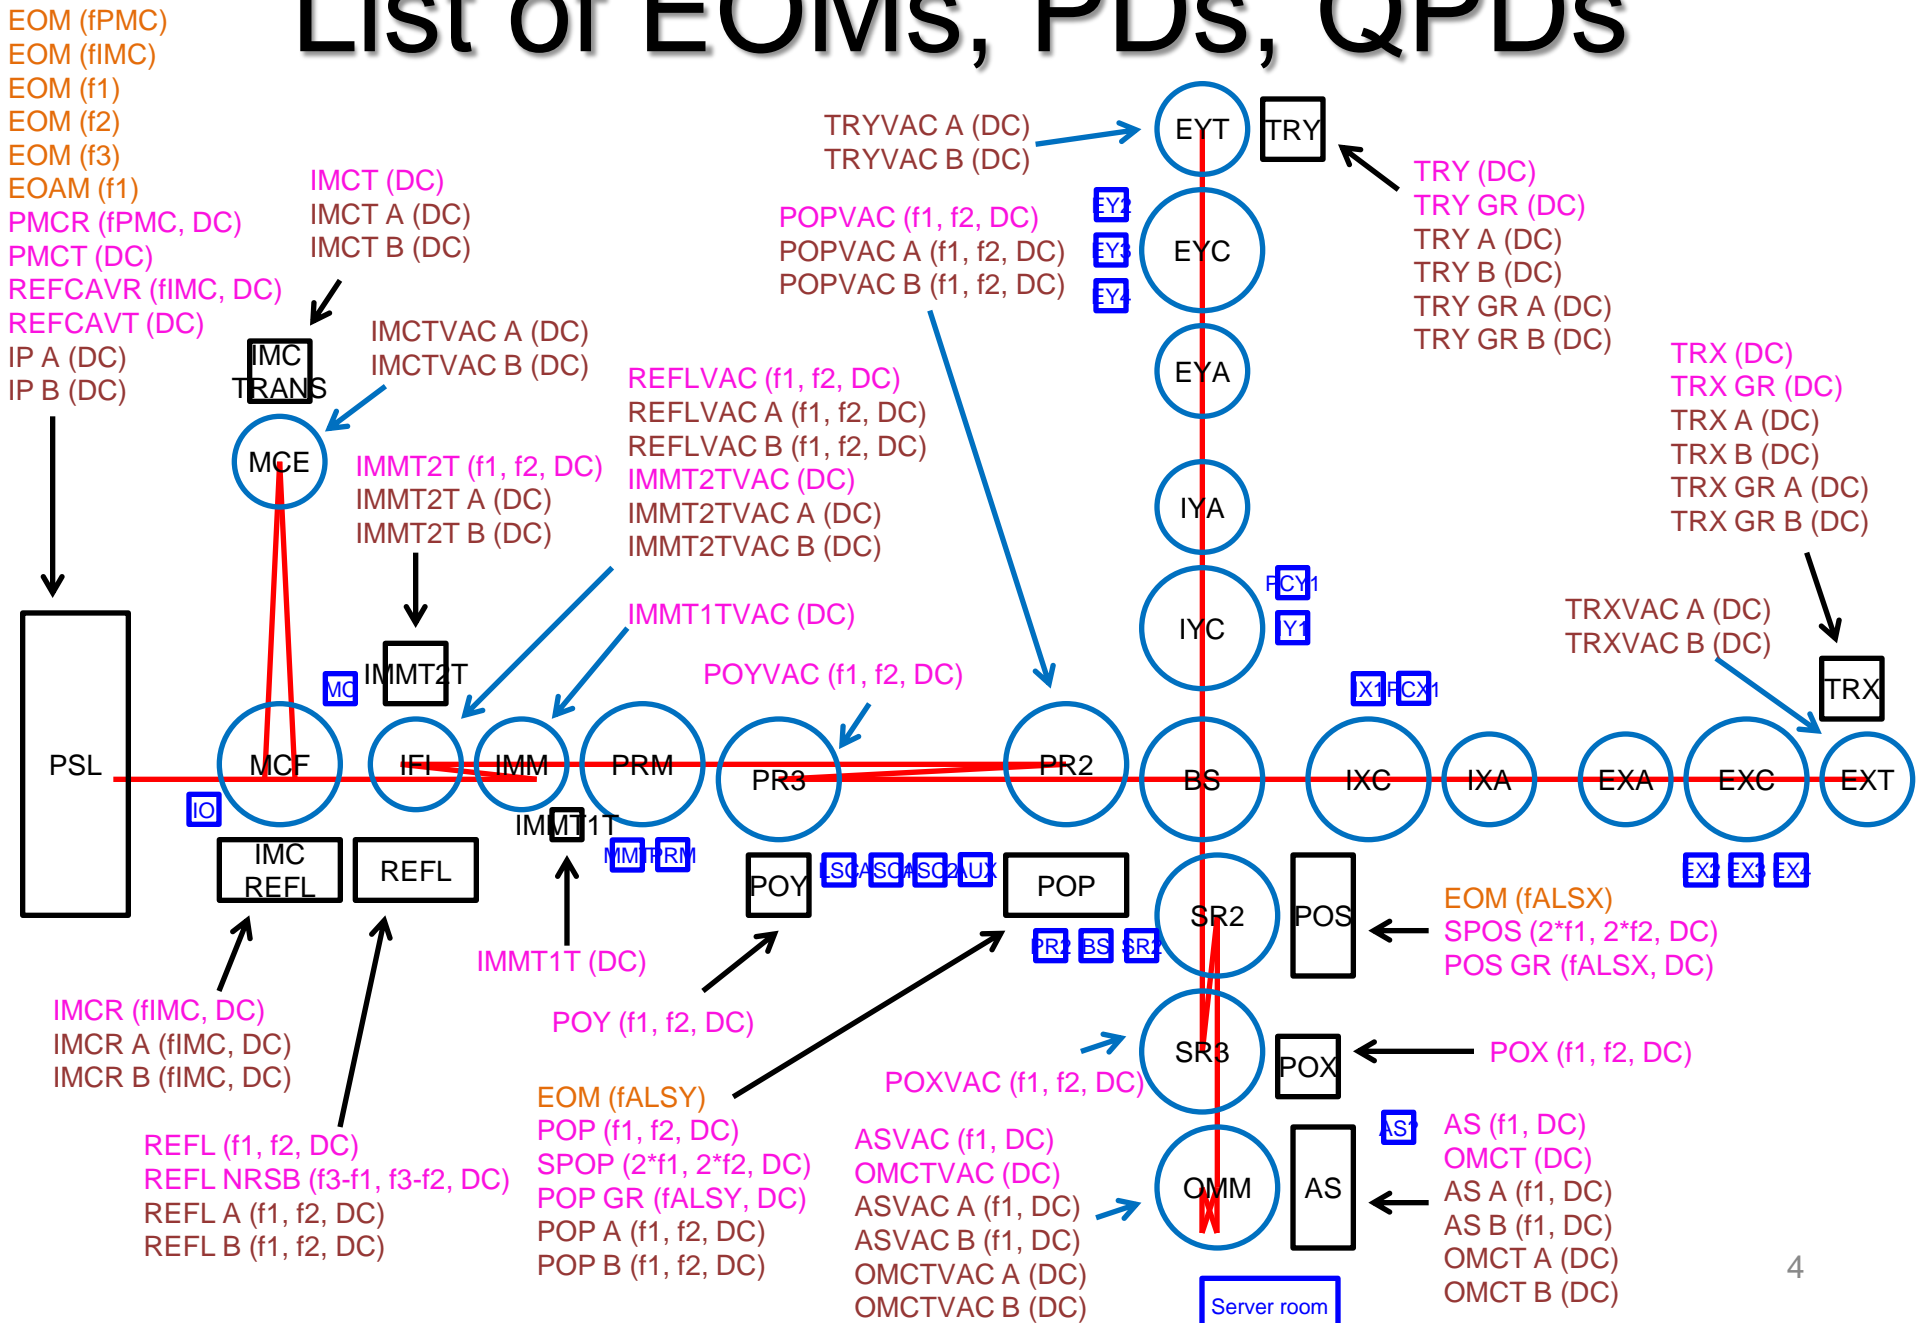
List of EOMs, PDs, QPDs

EOM (fPMC)
EOM (fIMC)
EOM (f1)
EOM (f2)
EOM (f3)
EOAM (f1)
PMCR (fPMC, DC)
PMCT (DC)
REFCAVR (fIMC, DC)
REFCAVT (DC)
IP A (DC)
IP B (DC)

IMCT (DC)
IMCT A (DC)
IMCT B (DC)

IMC TRANS

IMCTVAC A (DC)
IMCTVAC B (DC)

MCE

IMMT2T (f1, f2, DC)
IMMT2T A (DC)
IMMT2T B (DC)

TRYVAC A (DC)
TRYVAC B (DC)

POPVAC (f1, f2, DC)
POPVAC A (f1, f2, DC)
POPVAC B (f1, f2, DC)

REFLVAC (f1, f2, DC)
REFLVAC A (f1, f2, DC)
REFLVAC B (f1, f2, DC)
IMMT2TVAC (DC)
IMMT2TVAC A (DC)
IMMT2TVAC B (DC)

IMMT1TVAC (DC)

POYVAC (f1, f2, DC)

EYT
TRY
EY2
EY3
EY4
EYC
EYA
IYA
IYC
PCY1
Y1

TRY (DC)
TRY GR (DC)
TRY A (DC)
TRY B (DC)
TRY GR A (DC)
TRY GR B (DC)

TRX (DC)
TRX GR (DC)
TRX A (DC)
TRX B (DC)
TRX GR A (DC)
TRX GR B (DC)

TRXVAC A (DC)
TRXVAC B (DC)

TRX

PSL
MC
IMMT2T
MCF
IFI
IMM
PRM
PR3
PR2
BS
X1
PCX1
IXC
IXA
EXA
EXC
EXT
IO
IMC REFL
REFL
IMMT1T
IMM
PRM
POY
LSC
ASC
ASC2
AUX
POP
PR2
BS
SR2
EX2
EX3
EX4
SR2
POS

EOM (fALSX)
SPOS (2*f1, 2*f2, DC)
POS GR (fALSX, DC)

IMMT1T (DC)

IMCR (fIMC, DC)
IMCR A (fIMC, DC)
IMCR B (fIMC, DC)

POY (f1, f2, DC)

SR3
POX

POX (f1, f2, DC)

POXVAC (f1, f2, DC)

EOM (fALSY)
POP (f1, f2, DC)
SPOP (2*f1, 2*f2, DC)
POP GR (fALSY, DC)
POP A (f1, f2, DC)
POP B (f1, f2, DC)

REFL (f1, f2, DC)
REFL NRSB (f3-f1, f3-f2, DC)
REFL A (f1, f2, DC)
REFL B (f1, f2, DC)

ASVAC (f1, DC)
OMCTVAC (DC)
ASVAC A (f1, DC)
ASVAC B (f1, DC)
OMCTVAC A (DC)
OMCTVAC B (DC)

OMM
AS
AS1

AS (f1, DC)
OMCT (DC)
AS A (f1, DC)
AS B (f1, DC)
OMCT A (DC)
OMCT B (DC)

Server room

4